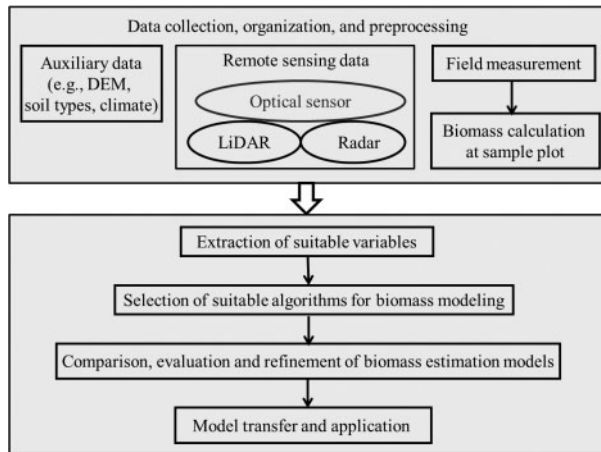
Data collection, organization, and preprocessing

Auxiliary data (e.g., DEM, soil types, climate)

Remote sensing data

Optical sensor

LiDAR

Radar

Field measurement

Biomass calculation at sample plot

Extraction of suitable variables

Selection of suitable algorithms for biomass modeling

Comparison, evaluation and refinement of biomass estimation models

Model transfer and application